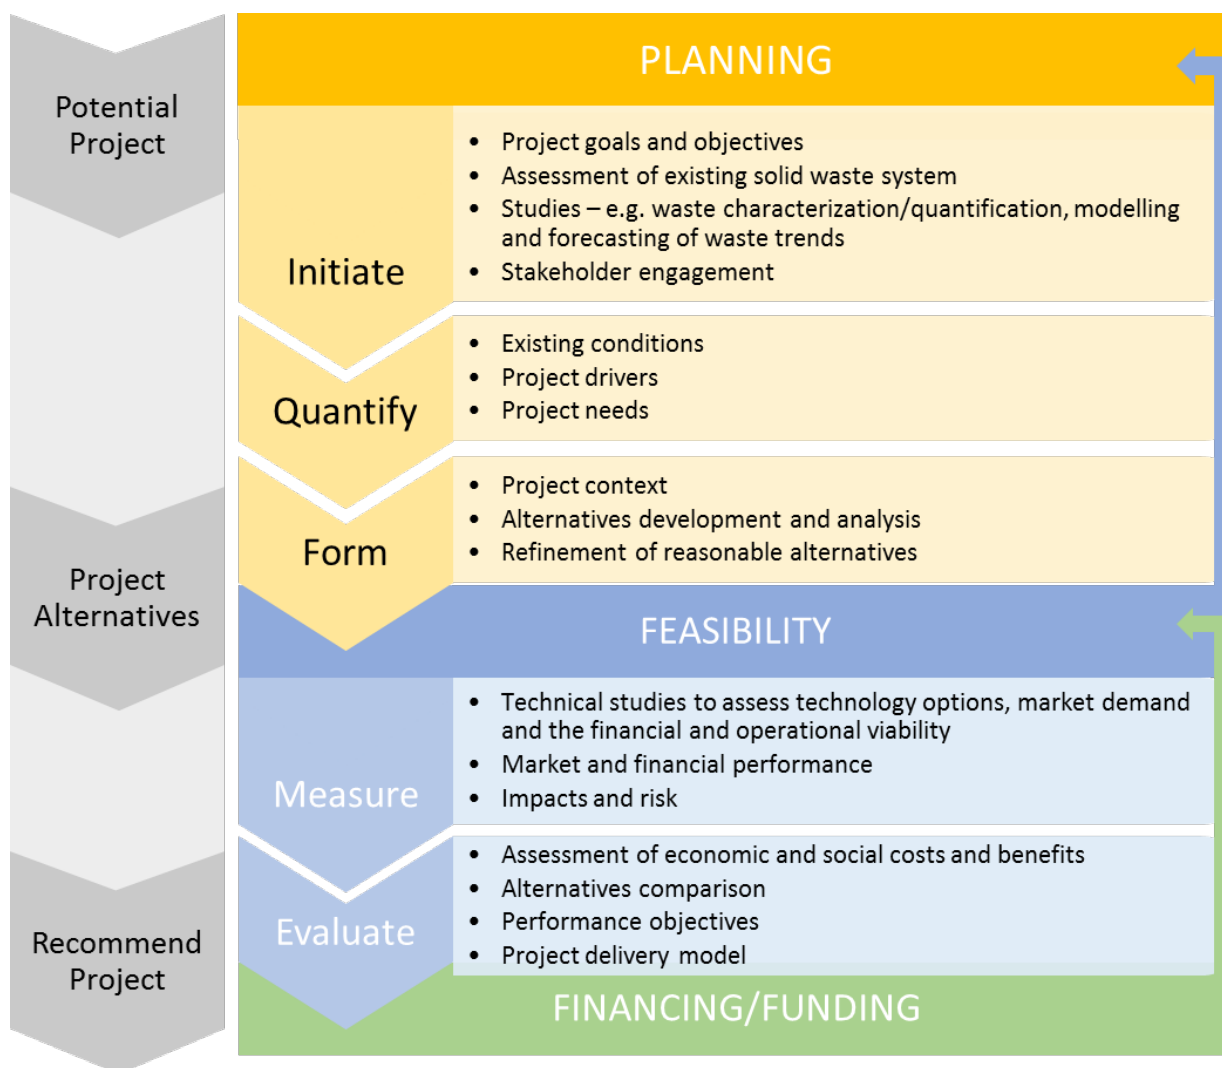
Potential Project

Project Alternatives

Recommend Project

PLANNING

Initiate

- Project goals and objectives
- Assessment of existing solid waste system
- Studies – e.g. waste characterization/quantification, modelling and forecasting of waste trends
- Stakeholder engagement

Quantify

- Existing conditions
- Project drivers
- Project needs

Form

- Project context
- Alternatives development and analysis
- Refinement of reasonable alternatives

FEASIBILITY

Measure

- Technical studies to assess technology options, market demand and the financial and operational viability
- Market and financial performance
- Impacts and risk

Evaluate

- Assessment of economic and social costs and benefits
- Alternatives comparison
- Performance objectives
- Project delivery model

FINANCING/FUNDING